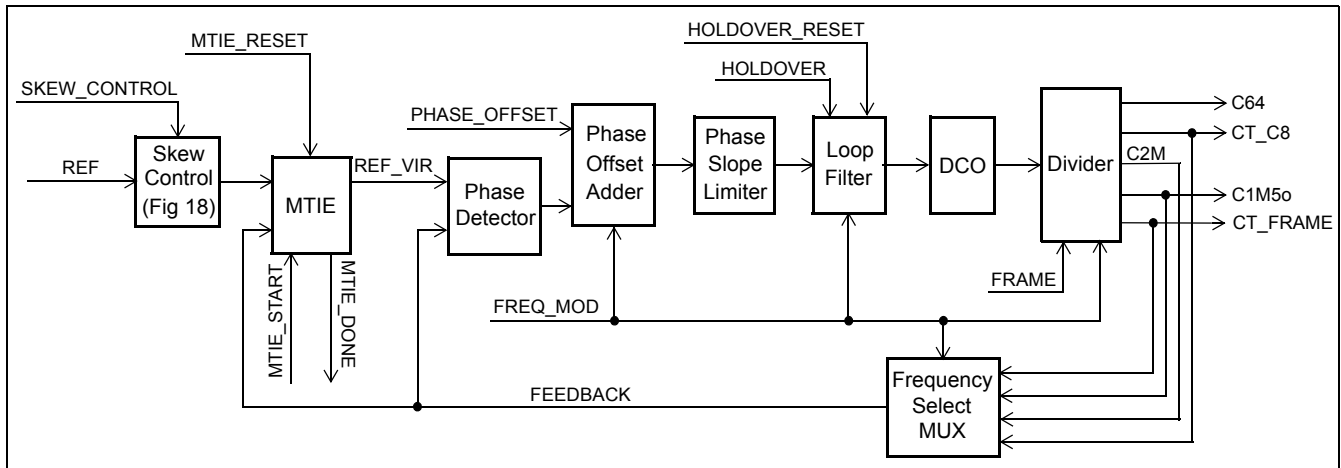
MTIE_RESET
SKEW_CONTROL
REF
Skew Control (Fig 18)
MTIE
MTIE_START
MTIE_DONE
REF_VIR
PHASE_OFFSET
Phase Detector
Phase Offset Adder
Phase Slope Limiter
HOLDOVER_RESET
HOLDOVER
Loop Filter
DCO
Divider
C64
CT_C8
C2M
C1M5o
CT_FRAME
FRAME
FREQ_MOD
FEEDBACK
Frequency Select MUX